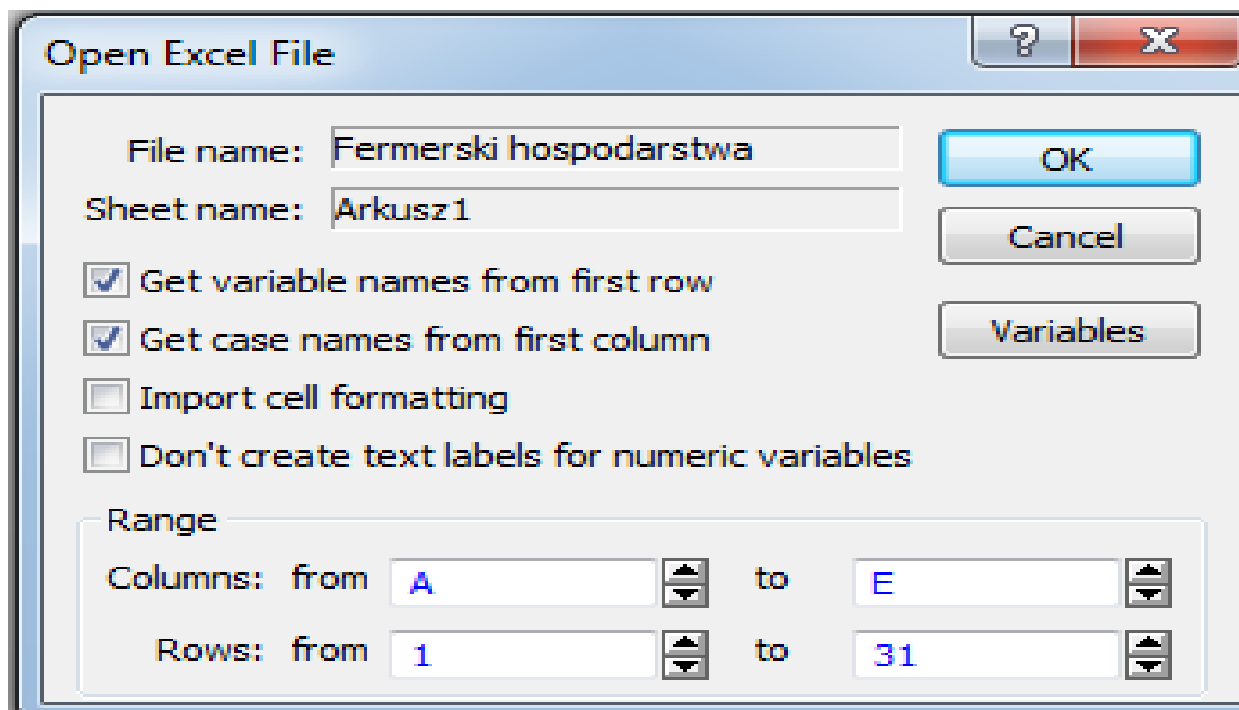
Open Excel File

?

X

File name: Fermerski hospodarstwa

Sheet name: Arkusz1

OK

Cancel

Get variable names from first row

Get case names from first column

Variables

Import cell formatting

Don't create text labels for numeric variables

Range

Columns: from A to E

Rows: from 1 to 31